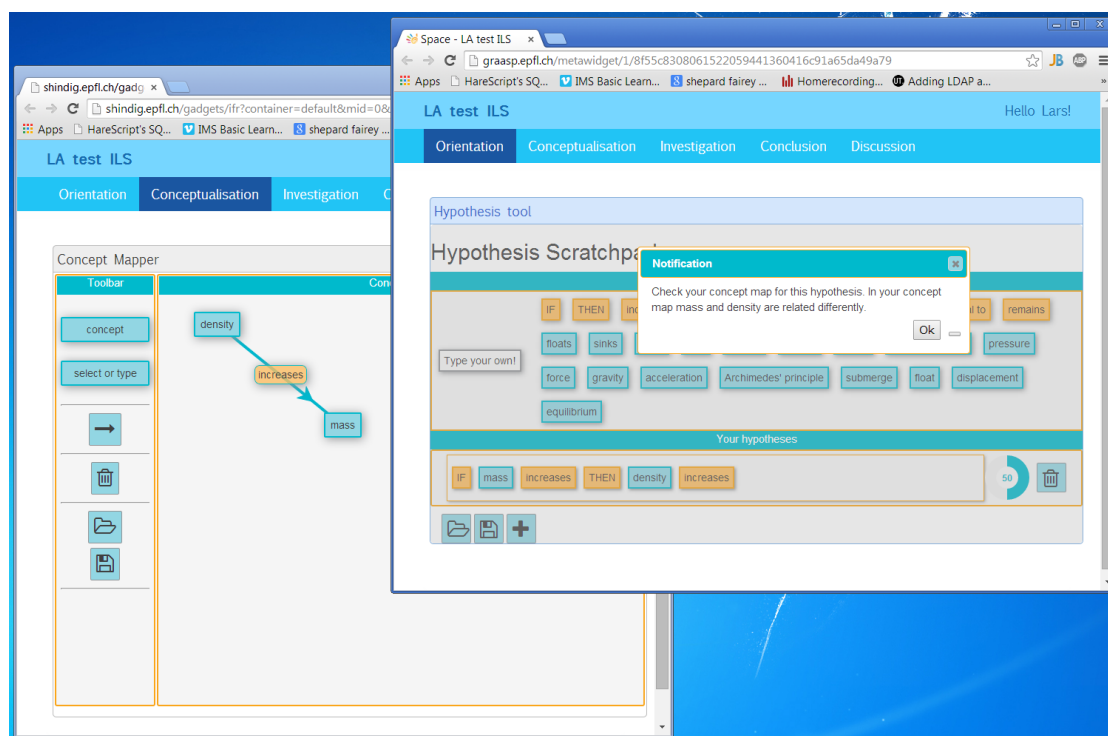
shindig.epfl.ch/gadg

shindig.epfl.ch/gadgets/ifr?container=default&mid=0&

Apps HareScript's SQ... IMS Basic Learn... shepard fairey

LA test ILS

Orientation Conceptualisation Investigation C

Concept Mapper

Toolbar

Conc

concept

select or type

density

increases

mass

Space - LA test ILS

graasp.epfl.ch/metawidget/1/8f55c830806152205944136041 6c91a65da49a79

Apps HareScript's SQ... IMS Basic Learn... shepard fairey ... Homerecording... Adding LDAP a...

LA test ILS

Hello Lars!

Orientation Conceptualisation Investigation Conclusion Discussion

Hypothesis tool

Hypothesis Scratchpa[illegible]

Notification

Check your concept map for this hypothesis. In your concept map mass and density are related differently.

Ok

IF THEN inc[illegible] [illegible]al to remains

Type your own!

floats sinks pressure

force gravity acceleration Archimedes' principle submerge float displacement

equilibrium

Your hypotheses

IF mass increases THEN density increases

50